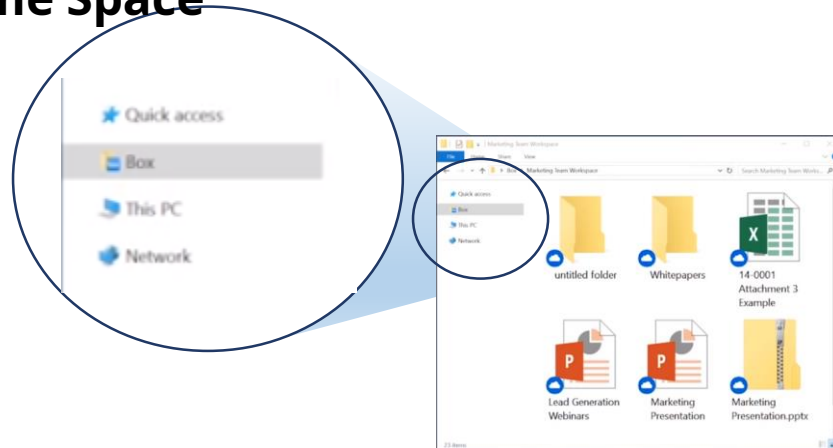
ne Space

Quick access
Box
This PC
Network

Marketing Team Workspace
File Home Share View
Box > Marketing Team Workspace
Search Marketing Team Works...
Quick access
Box
This PC
Network

untitled folder
Whitepapers
14-0001 Attachment 3 Example
Lead Generation Webinars
Marketing Presentation
Marketing Presentation.pptx
23 items